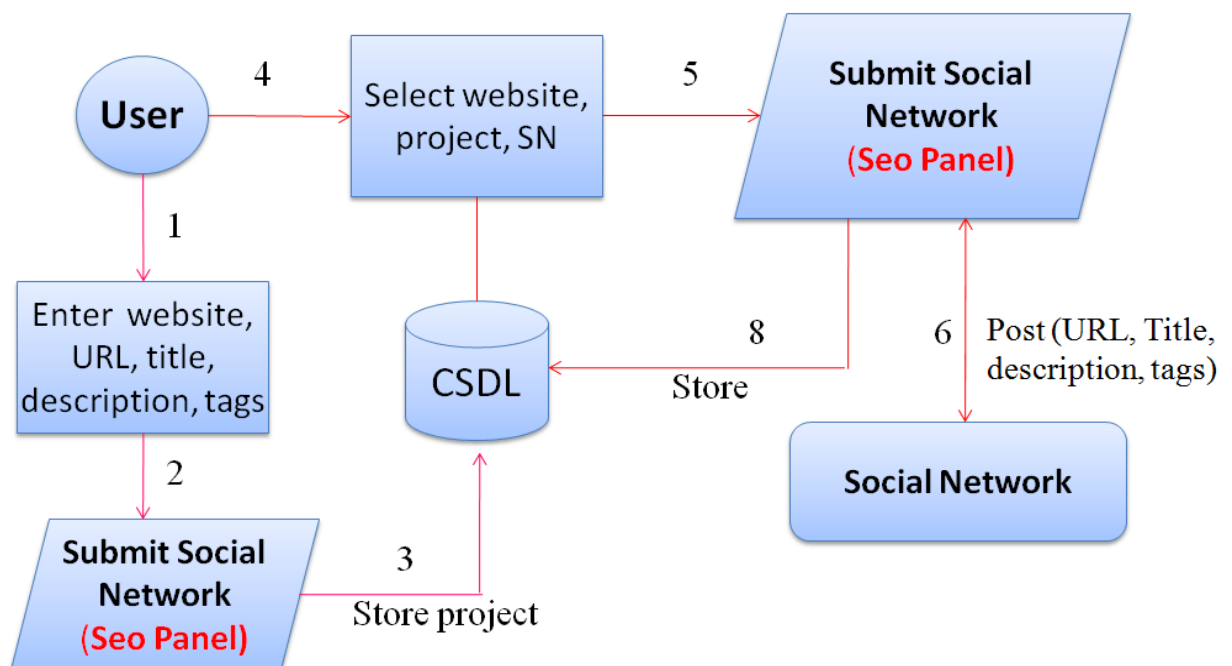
User

4

Select website, project, SN

5

Submit Social Network
(Seo Panel)

1

Enter website, URL, title, description, tags

CSDL

8

Store

6

Post (URL, Title, description, tags)

Social Network

2

Submit Social Network
(Seo Panel)

3

Store project